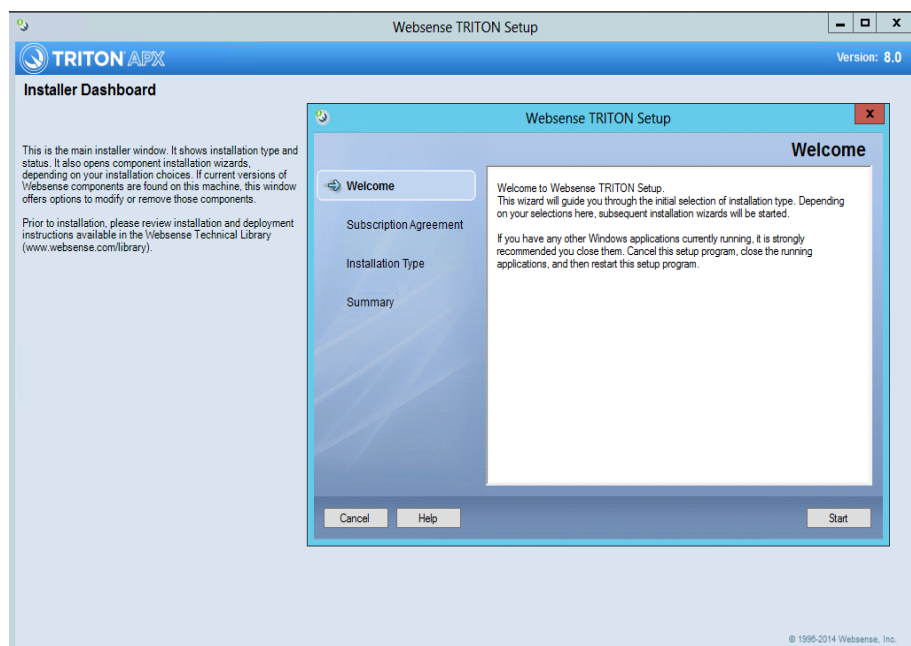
Websense TRITON Setup

TRITON APX

Version: 8.0

Installer Dashboard

This is the main installer window. It shows installation type and status. It also opens component installation wizards, depending on your installation choices. If current versions of Websense components are found on this machine, this window offers options to modify or remove those components.

Prior to installation, please review installation and deployment instructions available in the Websense Technical Library (www.websense.com/library).

Websense TRITON Setup

Welcome

Welcome

Subscription Agreement

Installation Type

Summary

Welcome to Websense TRITON Setup.
This wizard will guide you through the initial selection of installation type. Depending on your selections here, subsequent installation wizards will be started.

If you have any other Windows applications currently running, it is strongly recommended you close them. Cancel this setup program, close the running applications, and then restart this setup program.

Cancel

Help

Start

© 1996-2014 Websense, Inc.